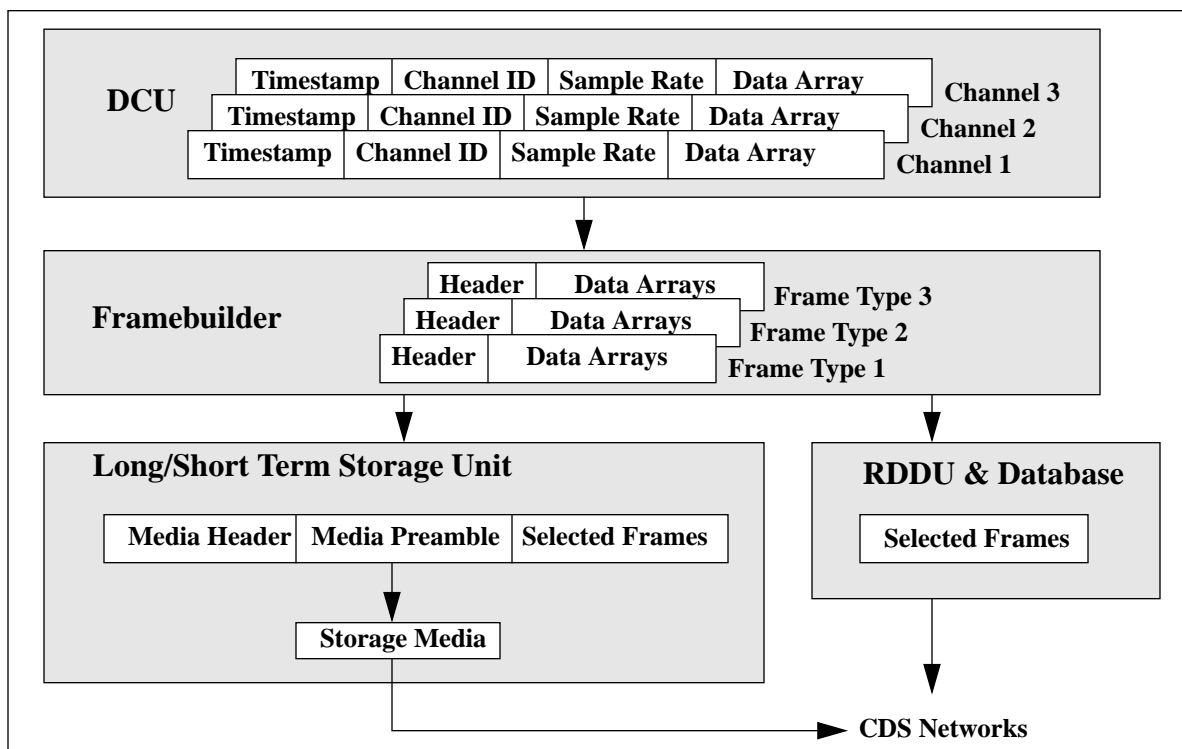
DCU

Timestamp | Channel ID | Sample Rate | Data Array
Channel 3

Timestamp | Channel ID | Sample Rate | Data Array
Channel 2

Timestamp | Channel ID | Sample Rate | Data Array
Channel 1

Framebuilder

Header | Data Arrays
Frame Type 3

Header | Data Arrays
Frame Type 2

Header | Data Arrays
Frame Type 1

Long/Short Term Storage Unit

Media Header | Media Preamble | Selected Frames

Storage Media

RDDU & Database

Selected Frames

CDS Networks